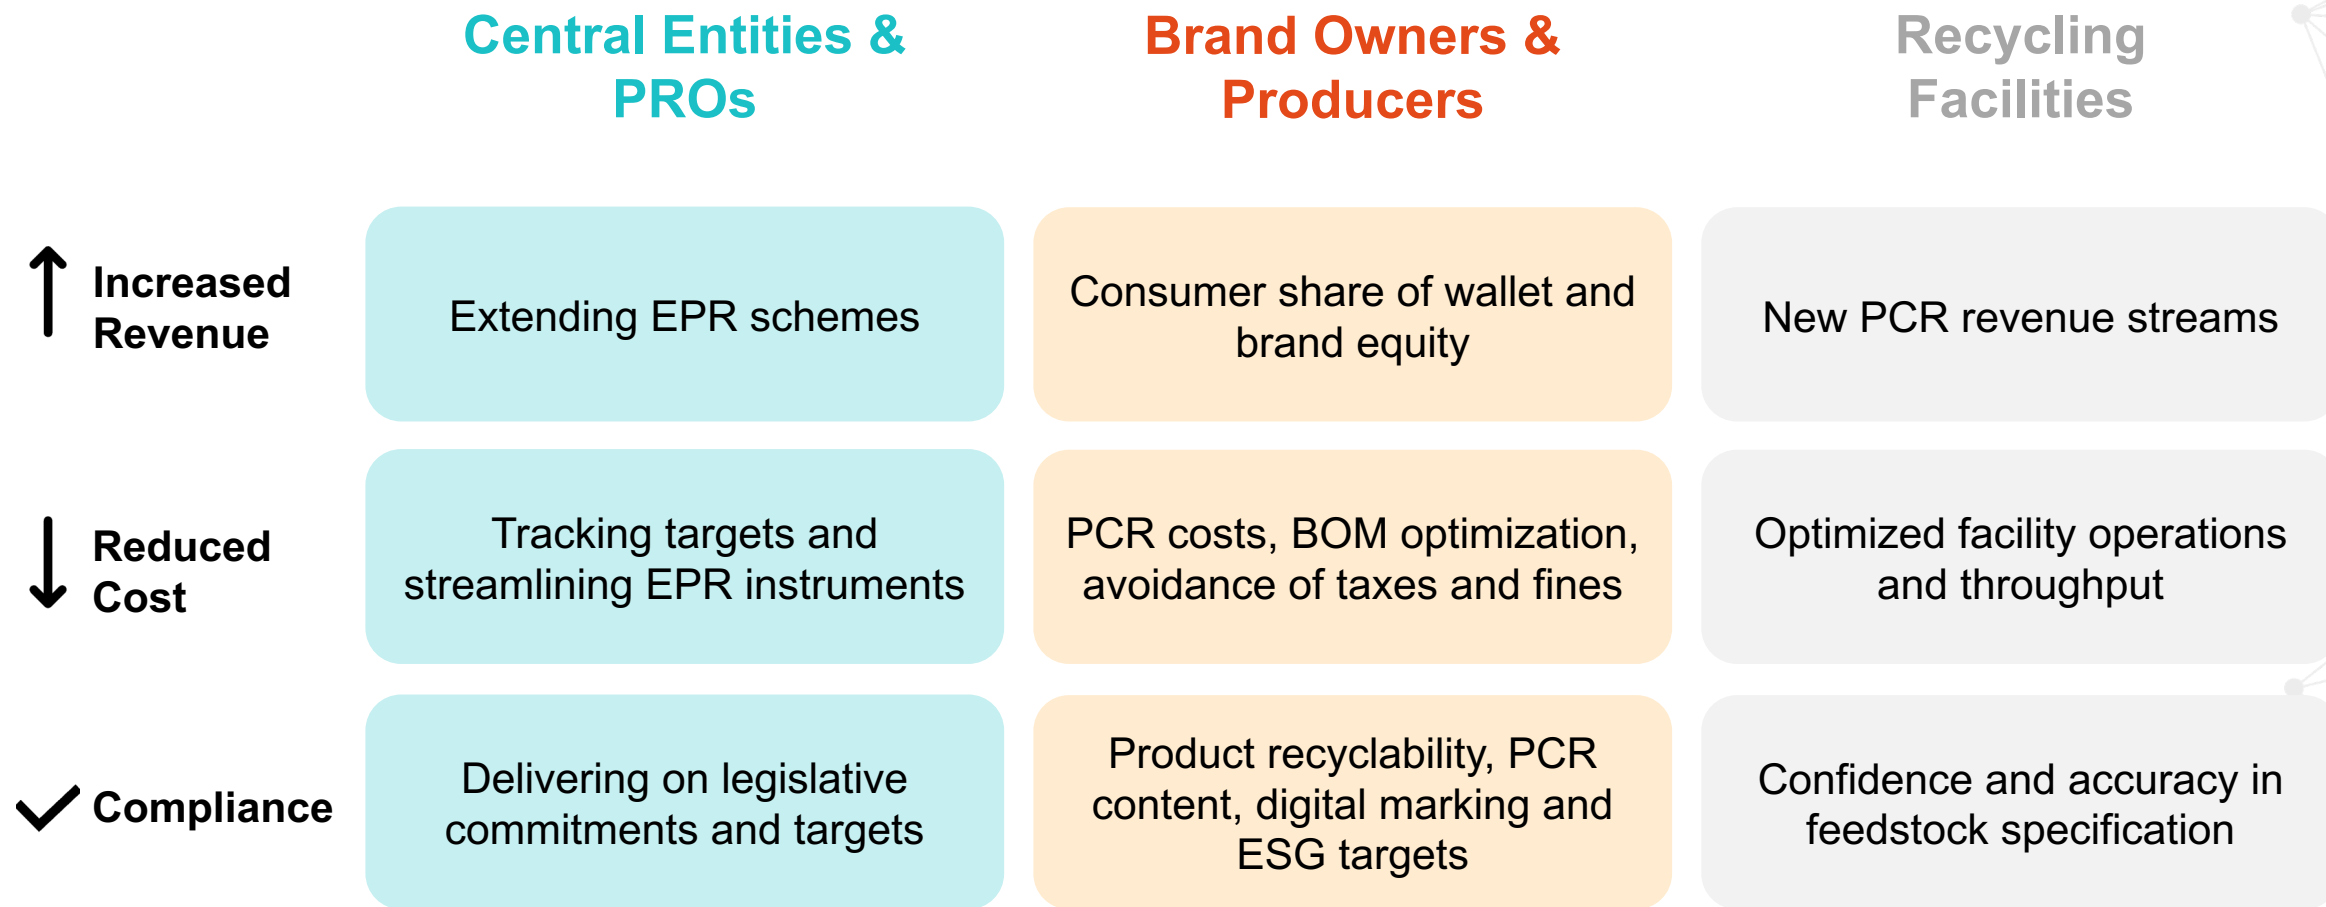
| | Central Entities & PROs | Brand Owners & Producers | Recycling Facilities |
|---|---|---|---|
| Increased Revenue | Extending EPR schemes | Consumer share of wallet and brand equity | New PCR revenue streams |
| Reduced Cost | Tracking targets and streamlining EPR instruments | PCR costs, BOM optimization, avoidance of taxes and fines | Optimized facility operations and throughput |
| Compliance | Delivering on legislative commitments and targets | Product recyclability, PCR content, digital marking and ESG targets | Confidence and accuracy in feedstock specification |